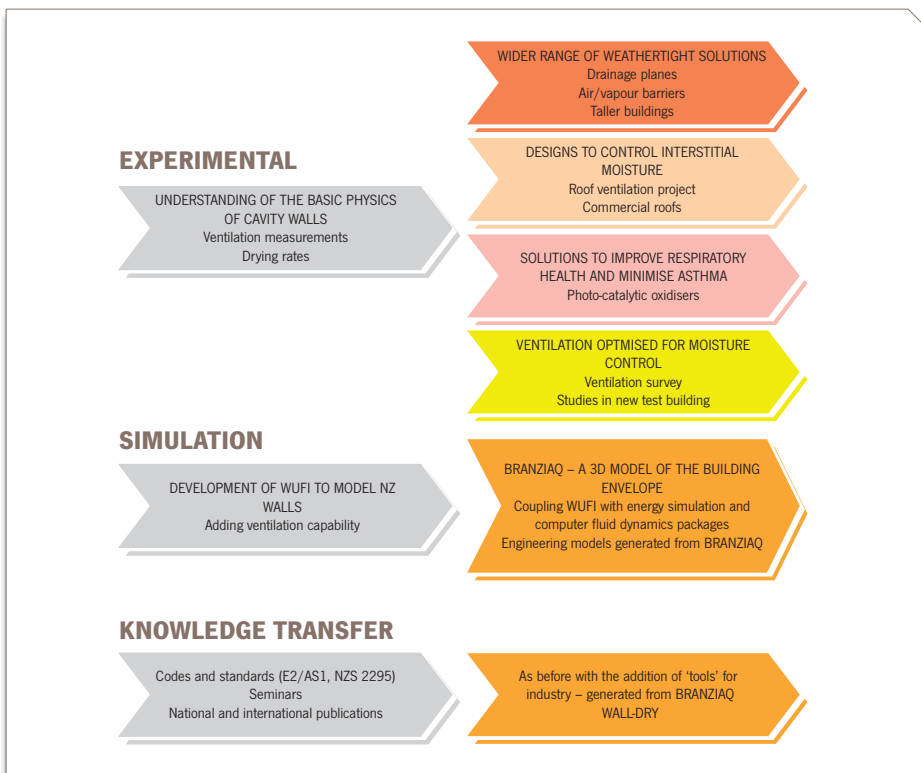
WIDER RANGE OF WEATHERTIGHT SOLUTIONS
Drainage planes
Air/vapour barriers
Taller buildings

EXPERIMENTAL

DESIGNS TO CONTROL INTERSTITIAL MOISTURE
Roof ventilation project
Commercial roofs

UNDERSTANDING OF THE BASIC PHYSICS OF CAVITY WALLS
Ventilation measurements
Drying rates

SOLUTIONS TO IMPROVE RESPIRATORY HEALTH AND MINIMISE ASTHMA
Photo-catalytic oxidisers

VENTILATION OPTMISED FOR MOISTURE CONTROL
Ventilation survey
Studies in new test building

SIMULATION

DEVELOPMENT OF WUFI TO MODEL NZ WALLS
Adding ventilation capability

BRANZIAQ – A 3D MODEL OF THE BUILDING ENVELOPE
Coupling WUFI with energy simulation and computer fluid dynamics packages
Engineering models generated from BRANZIAQ

KNOWLEDGE TRANSFER

Codes and standards (E2/AS1, NZS 2295)
Seminars
National and international publications

As before with the addition of 'tools' for industry – generated from BRANZIAQ
WALL-DRY